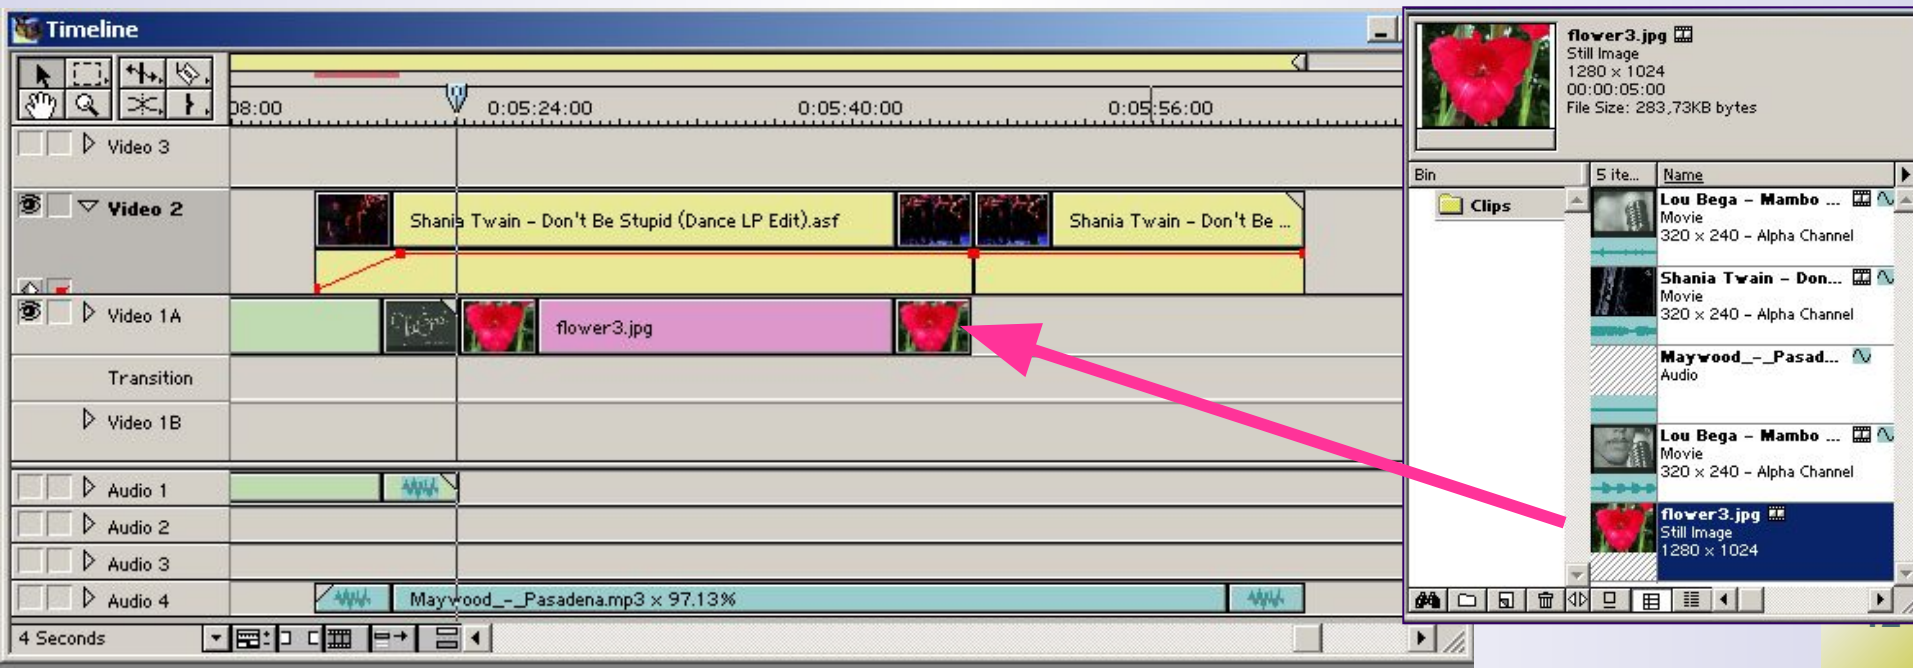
Timeline

08:00
0:05:24:00
0:05:40:00
0:05:56:00

Video 3
Video 2
Shania Twain - Don't Be Stupid (Dance LP Edit).asf
Shania Twain - Don't Be ...
Video 1A
flower3.jpg
Transition
Video 1B
Audio 1
Audio 2
Audio 3
Audio 4
Maywood_-_Pasadena.mp3 x 97.13%
4 Seconds

flower3.jpg
Still Image
1280 x 1024
00:00:05:00
File Size: 283,73KB bytes

Bin
5 ite...
Name
Clips
Lou Bega - Mambo ...
Movie
320 x 240 - Alpha Channel
Shania Twain - Don...
Movie
320 x 240 - Alpha Channel
Maywood_-_Pasad...
Audio
Lou Bega - Mambo ...
Movie
320 x 240 - Alpha Channel
flower3.jpg
Still Image
1280 x 1024